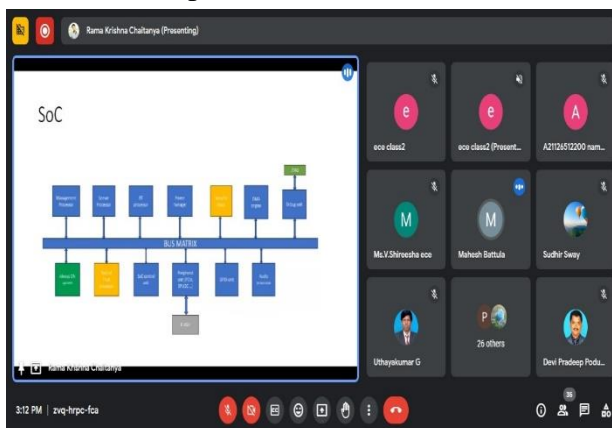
Rama Krishna Chaitanya (Presenting)

SoC

BUS MATRIX

Rama Krishna Chaitanya

e
ece class2

e
ece class2 (Present...

A
A21126512200 nam...

M
Ms.V.Shireesha ece

M
Mahesh Battula

Sudhir Sway

Uthayakumar G

P
26 others

Devi Pradeep Podu...

3:12 PM | zvq-hrpc-fca

35